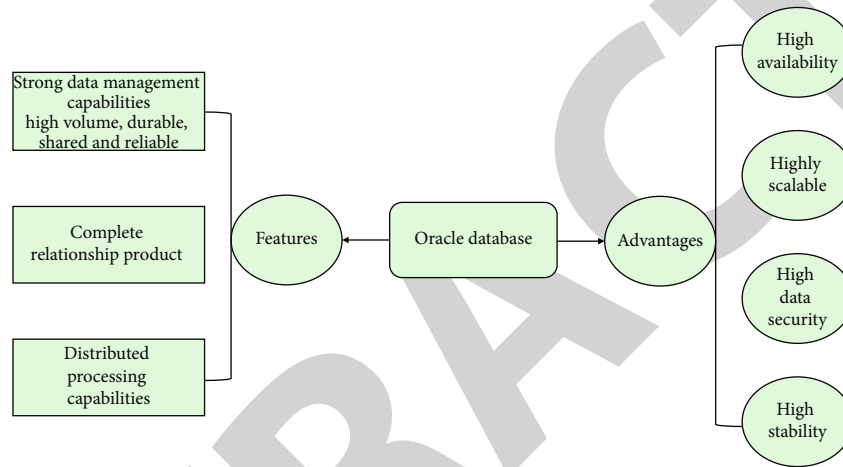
Strong data management capabilities high volume, durable, shared and reliable

Complete relationship product

Distributed processing capabilities

Features

Oracle database

Advantages

High availability

Highly scalable

High data security

High stability

RAC